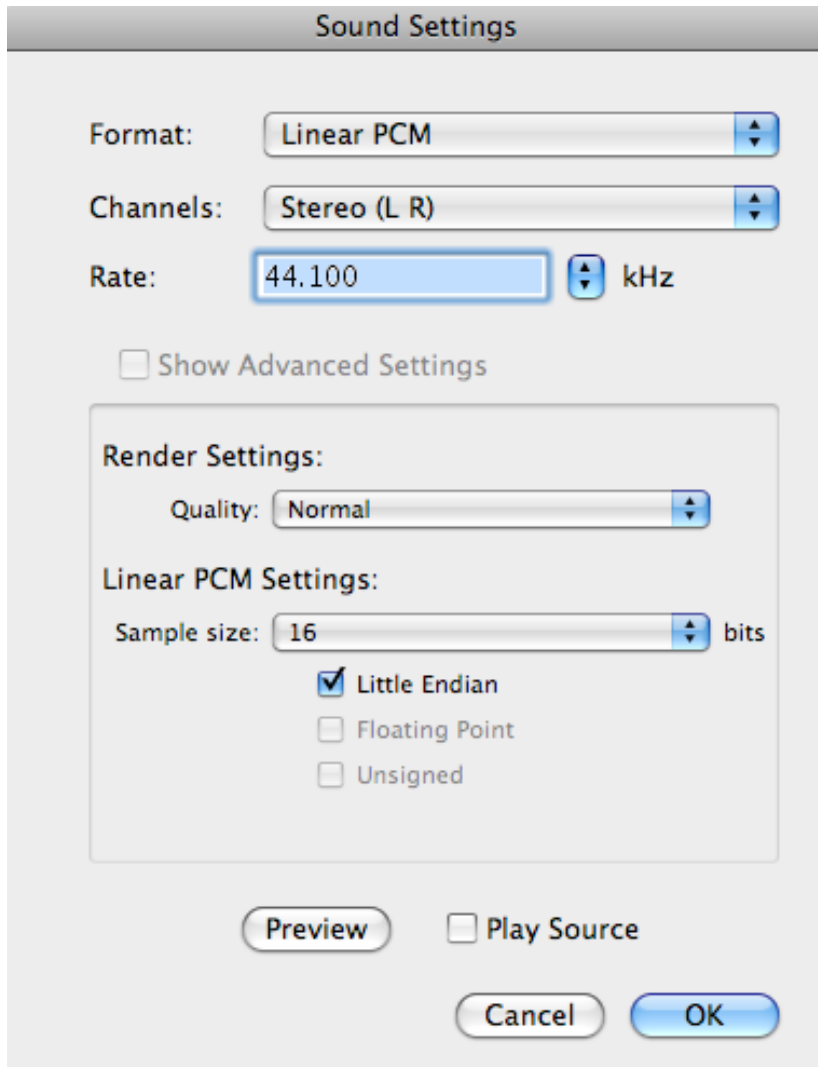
Sound Settings

Format: Linear PCM

Channels: Stereo (L R)

Rate: 44.100 kHz

Show Advanced Settings

Render Settings:

Quality: Normal

Linear PCM Settings:

Sample size: 16 bits

Little Endian

Floating Point

Unsigned

Preview

Play Source

Cancel

OK